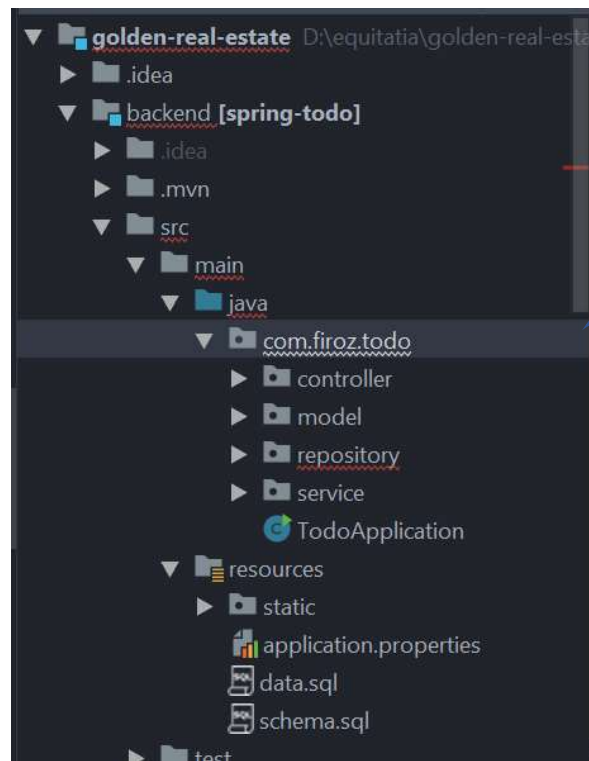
golden-real-estate D:\equitatia\golden-real-esta
.idea
backend [spring-todo]
.idea
.mvn
src
main
java
com.firoz.todo
controller
model
repository
service
TodoApplication
resources
static
application.properties
data.sql
schema.sql
test